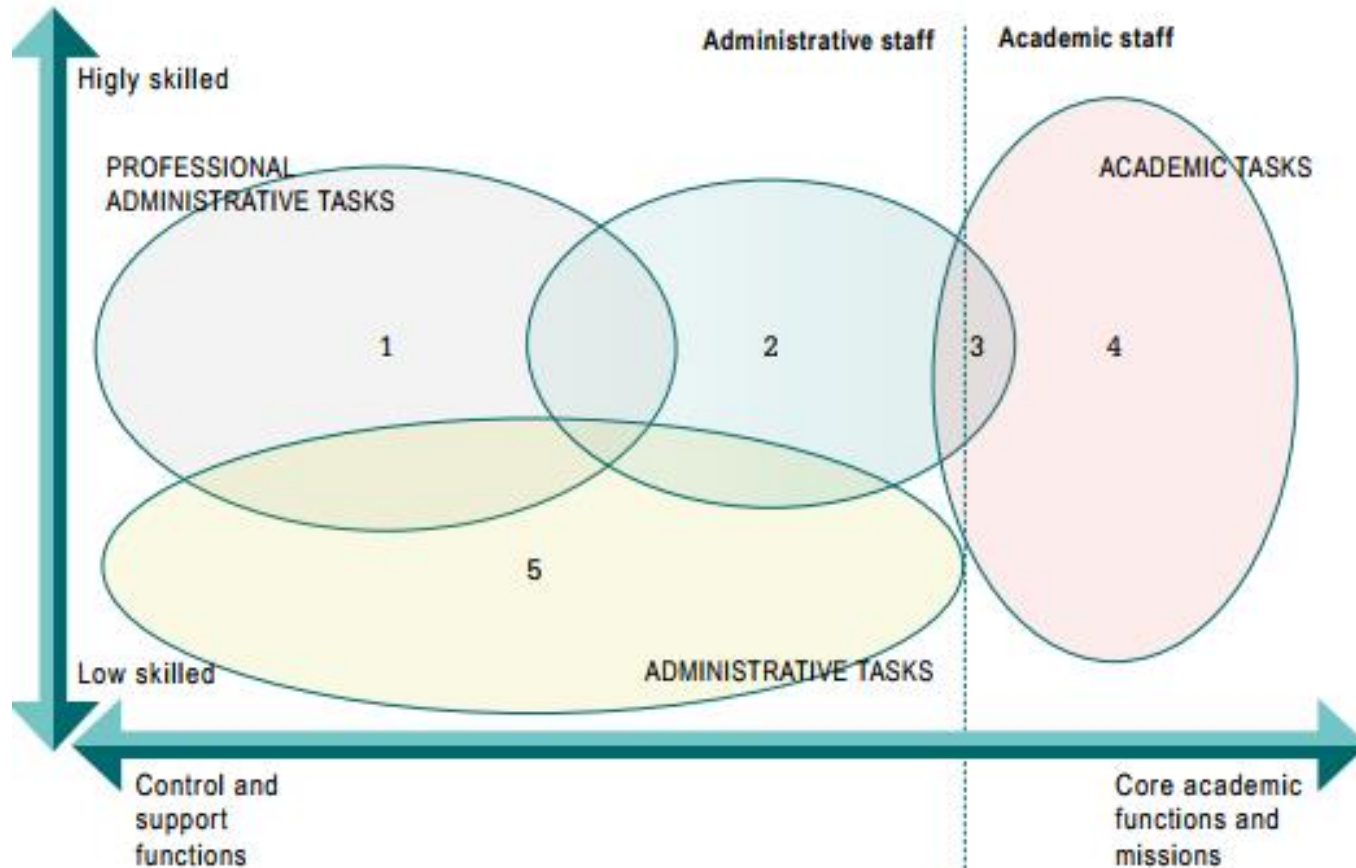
Administrative staff

Academic staff

Higly skilled

PROFESSIONAL ADMINISTRATIVE TASKS

ACADEMIC TASKS

1

2

3

4

5

Low skilled

ADMINISTRATIVE TASKS

Control and support functions

Core academic functions and missions